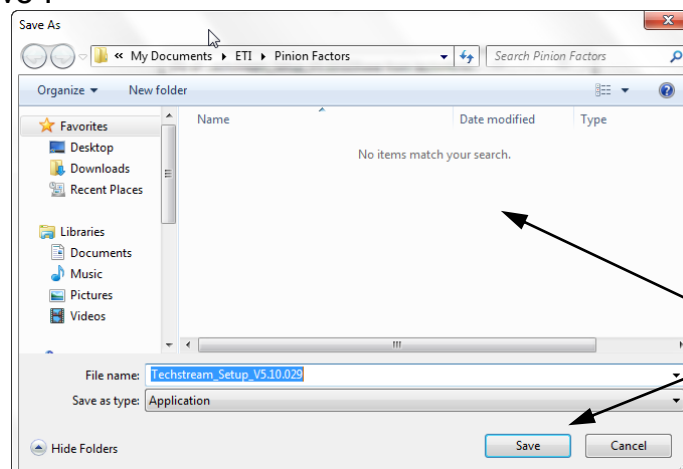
Save As

« My Documents ▸ ETI ▸ Pinion Factors

Search Pinion Factors

Organize ▾ New folder

Favorites
Desktop
Downloads
Recent Places

Libraries
Documents
Music
Pictures
Videos

Name | Date modified | Type

No items match your search.

File name: Techstream_Setup_V5.10.029

Save as type: Application

Hide Folders

Save

Cancel